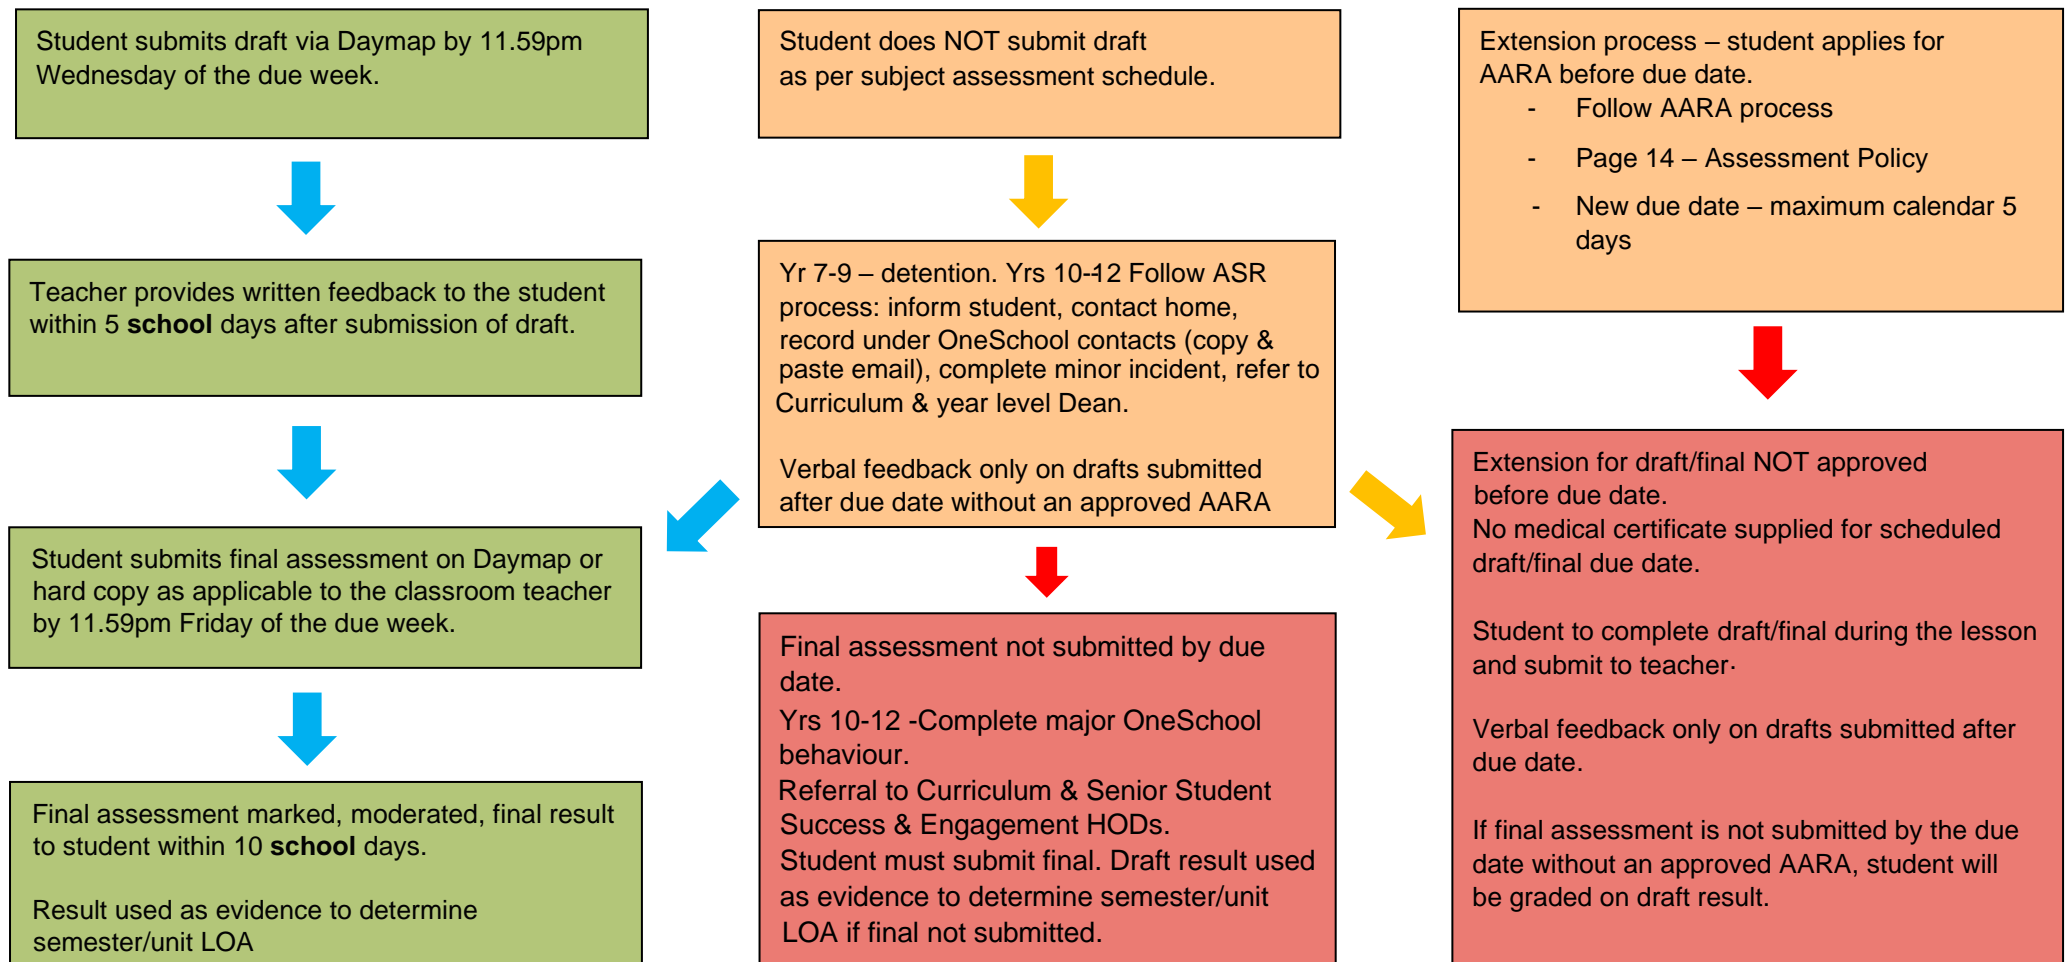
Student submits draft via Daymap by 11.59pm Wednesday of the due week.

Teacher provides written feedback to the student within 5 **school** days after submission of draft.

Student submits final assessment on Daymap or hard copy as applicable to the classroom teacher by 11.59pm Friday of the due week.

Final assessment marked, moderated, final result to student within 10 **school** days.

Result used as evidence to determine semester/unit LOA

Student does NOT submit draft as per subject assessment schedule.

Yr 7-9 – detention. Yrs 10-12 Follow ASR process: inform student, contact home, record under OneSchool contacts (copy & paste email), complete minor incident, refer to Curriculum & year level Dean.

Verbal feedback only on drafts submitted after due date without an approved AARA

Final assessment not submitted by due date.
Yrs 10-12 -Complete major OneSchool behaviour.
Referral to Curriculum & Senior Student Success & Engagement HODs.
Student must submit final. Draft result used as evidence to determine semester/unit LOA if final not submitted.

Extension process – student applies for AARA before due date.
- Follow AARA process
- Page 14 – Assessment Policy
- New due date – maximum calendar 5 days

Extension for draft/final NOT approved before due date.
No medical certificate supplied for scheduled draft/final due date.

Student to complete draft/final during the lesson and submit to teacher.

Verbal feedback only on drafts submitted after due date.

If final assessment is not submitted by the due date without an approved AARA, student will be graded on draft result.